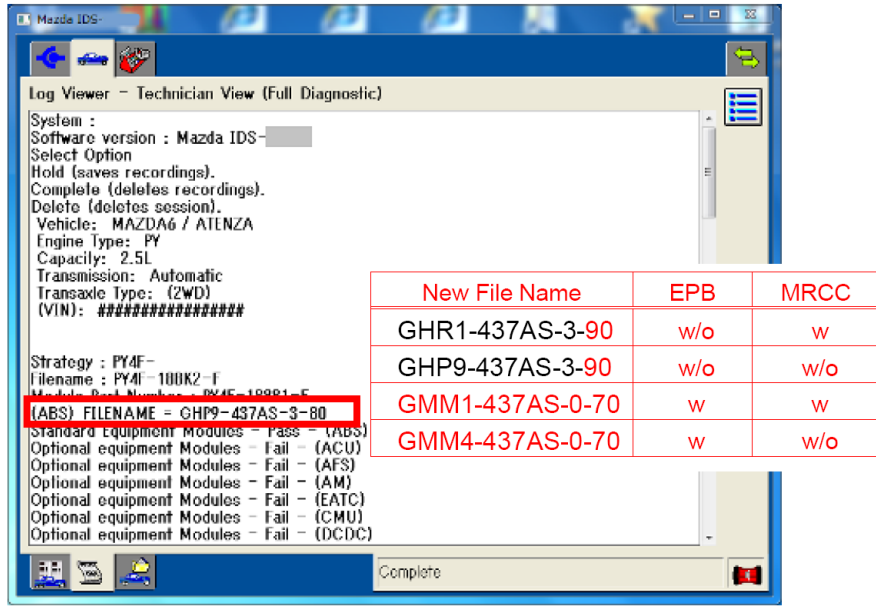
Mazda IDS-

Log Viewer - Technician View (Full Diagnostic)

System :
Software version : Mazda IDS-
Select Option
Hold (saves recordings).
Complete (deletes recordings).
Delete (deletes session).
Vehicle: MAZDA6 / ATENZA
Engine Type: PY
Capacity: 2.5L
Transmission: Automatic
Transaxle Type: (2WD)
(VIN): #################

Strategy : PY4F-
Filename : PY4F-100K2-F
Module Part Number : PY4F-18881-F
(ABS) FILENAME = GHP9-437AS-3-80
Standard Equipment Modules - Pass - (ABS)
Optional equipment Modules - Fail - (ACU)
Optional equipment Modules - Fail - (AFS)
Optional equipment Modules - Fail - (AM)
Optional equipment Modules - Fail - (EATC)
Optional equipment Modules - Fail - (CMU)
Optional equipment Modules - Fail - (DCDC)

| New File Name | EPB | MRCC |
|---|---|---|
| GHR1-437AS-3-90 | w/o | w |
| GHP9-437AS-3-90 | w/o | w/o |
| GMM1-437AS-0-70 | w | w |
| GMM4-437AS-0-70 | w | w/o |

Complete